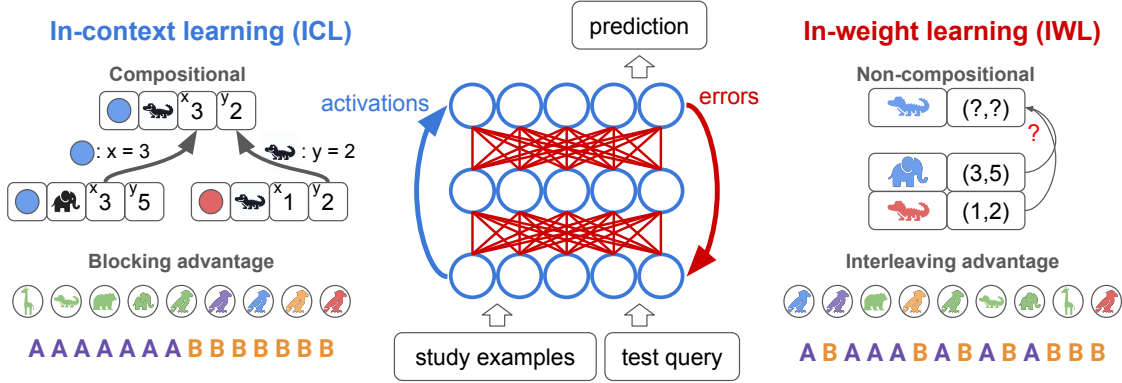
In-context learning (ICL)

Compositional

x 3 y 2

: x = 3

: y = 2

x 3 y 5

x 1 y 2

Blocking advantage

A A A A A A A B B B B B B B

activations

prediction

errors

study examples

test query

In-weight learning (IWL)

Non-compositional

(?,?)

?

(3,5)

(1,2)

Interleaving advantage

A B A A A B A B A B A B B B